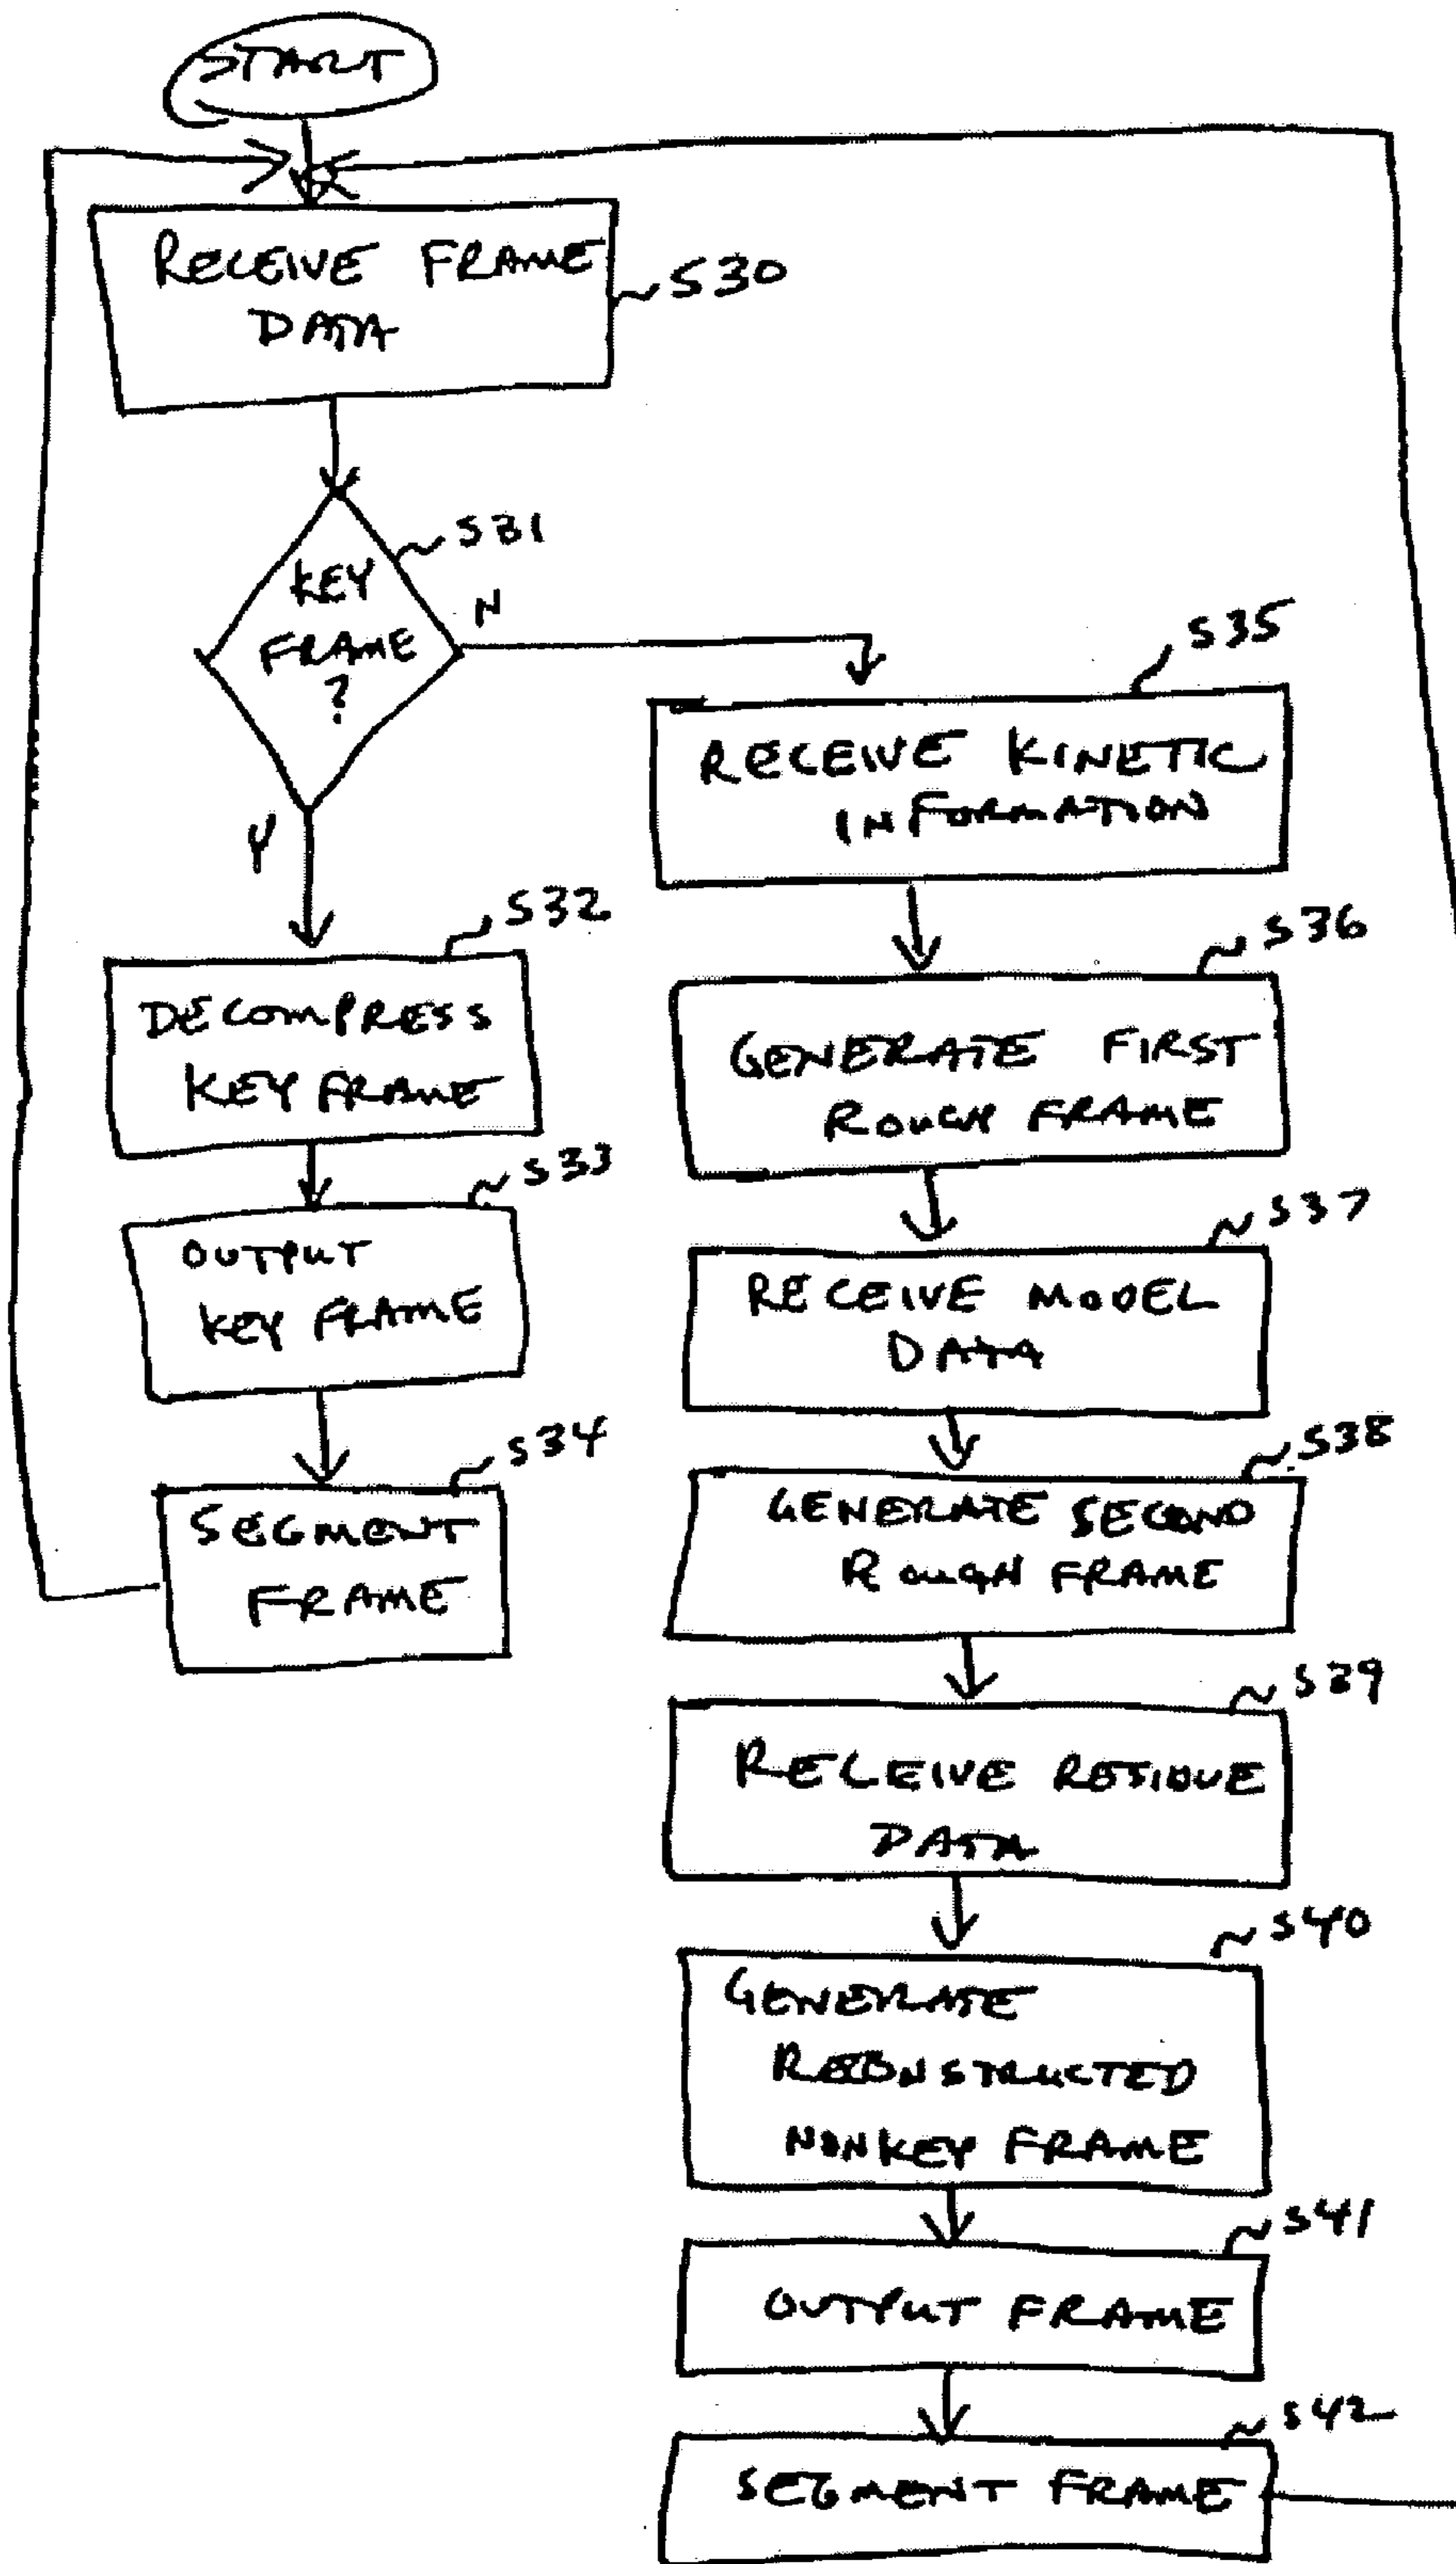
START

RECEIVE FRAME DATA
S30

KEY FRAME ?
S31

N

Y

S35
RECEIVE KINETIC INFORMATION

S32
DECOMPRESS KEY FRAME

S36
GENERATE FIRST ROUGH FRAME

S33
OUTPUT KEY FRAME

S37
RECEIVE MODEL DATA

S34
SEGMENT FRAME

S38
GENERATE SECOND ROUGH FRAME

S39
RECEIVE RESIDUE DATA

S40
GENERATE RECONSTRUCTED NONKEY FRAME

S41
OUTPUT FRAME

S42
SEGMENT FRAME